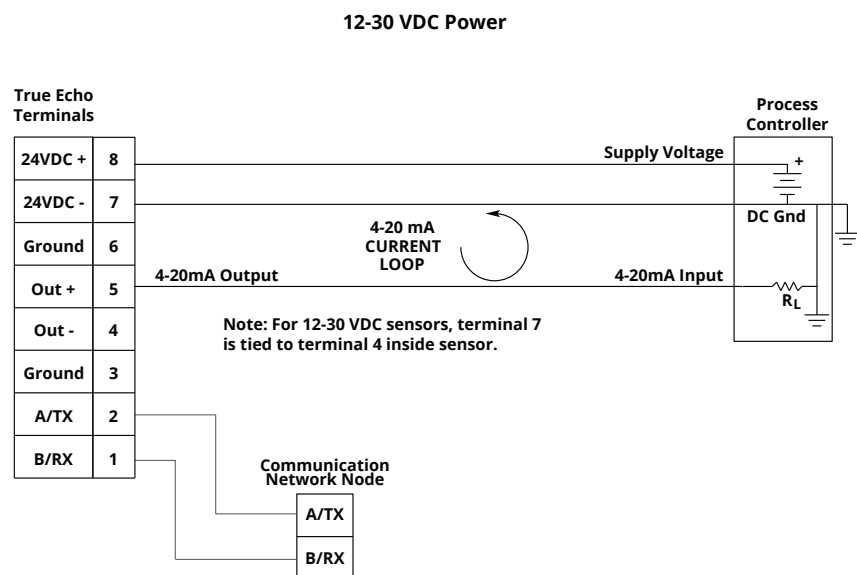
12-30 VDC Power

True Echo Terminals

| | |
|---|---|
| 24VDC + | 8 |
| 24VDC - | 7 |
| Ground | 6 |
| Out + | 5 |
| Out - | 4 |
| Ground | 3 |
| A/TX | 2 |
| B/RX | 1 |

Process Controller

Supply Voltage

+

DC Gnd

4-20 mA CURRENT LOOP

4-20mA Output

4-20mA Input

$R_L$

Note: For 12-30 VDC sensors, terminal 7 is tied to terminal 4 inside sensor.

Communication Network Node

A/TX

B/RX